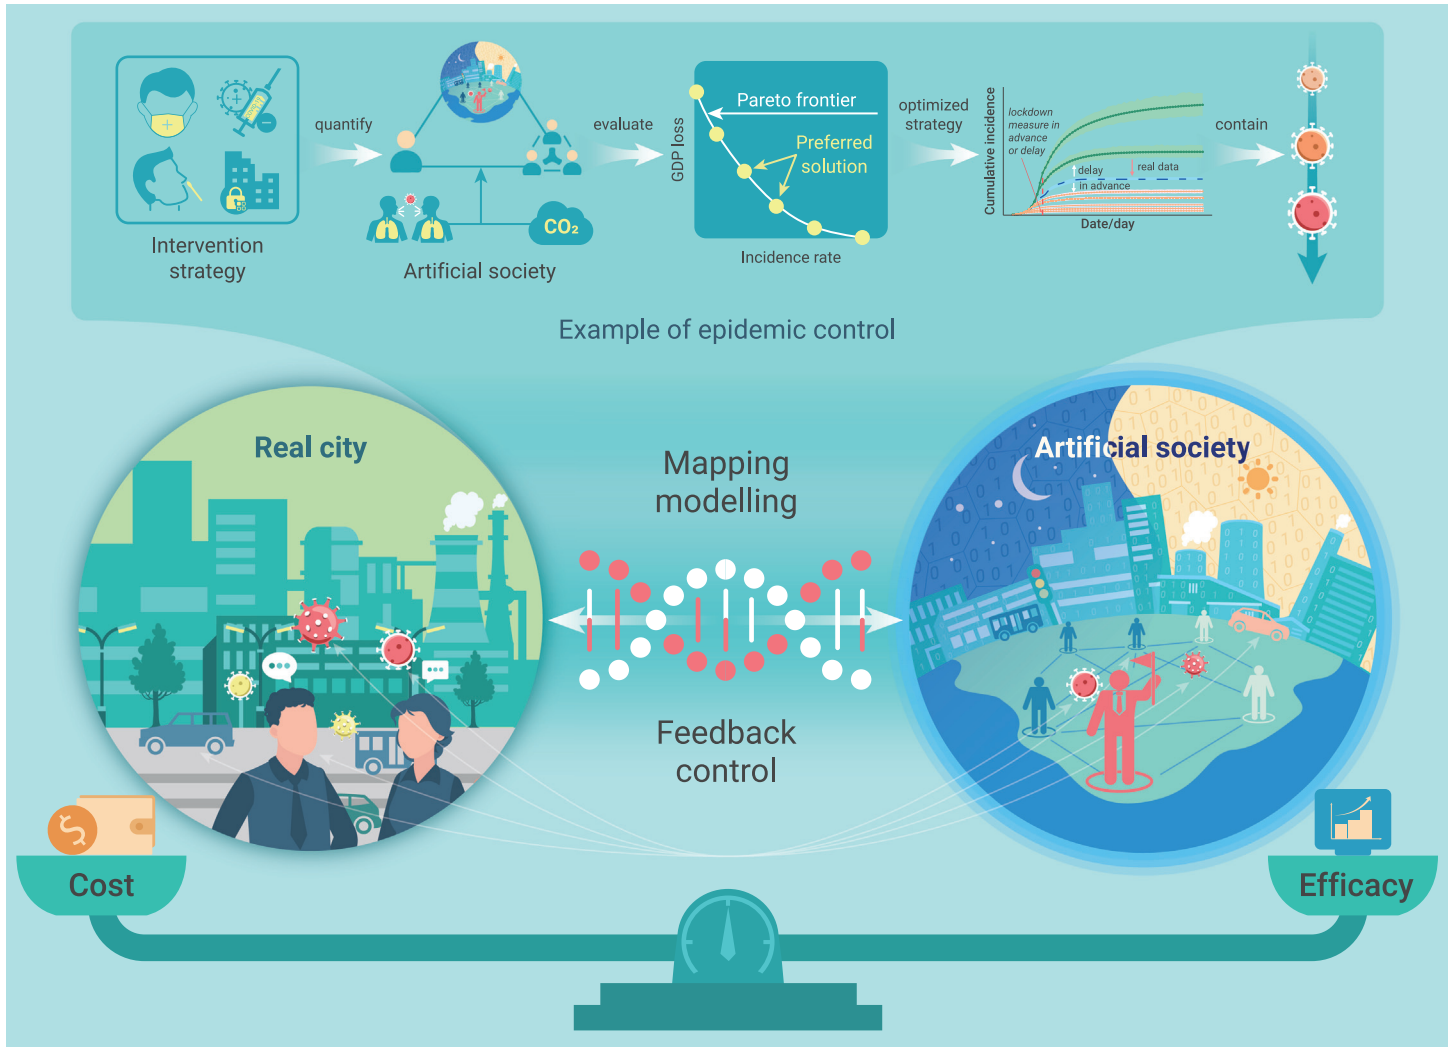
Intervention strategy

quantify

$CO_2$

Artificial society

evaluate

GDP loss

Pareto frontier

Preferred solution

Incidence rate

optimized strategy

Cumulative incidence

lockdown measure in advance or delay

delay

real data

in advance

Date/day

contain

Example of epidemic control

Real city

Mapping modelling

Feedback control

Artificial society

Cost

Efficacy